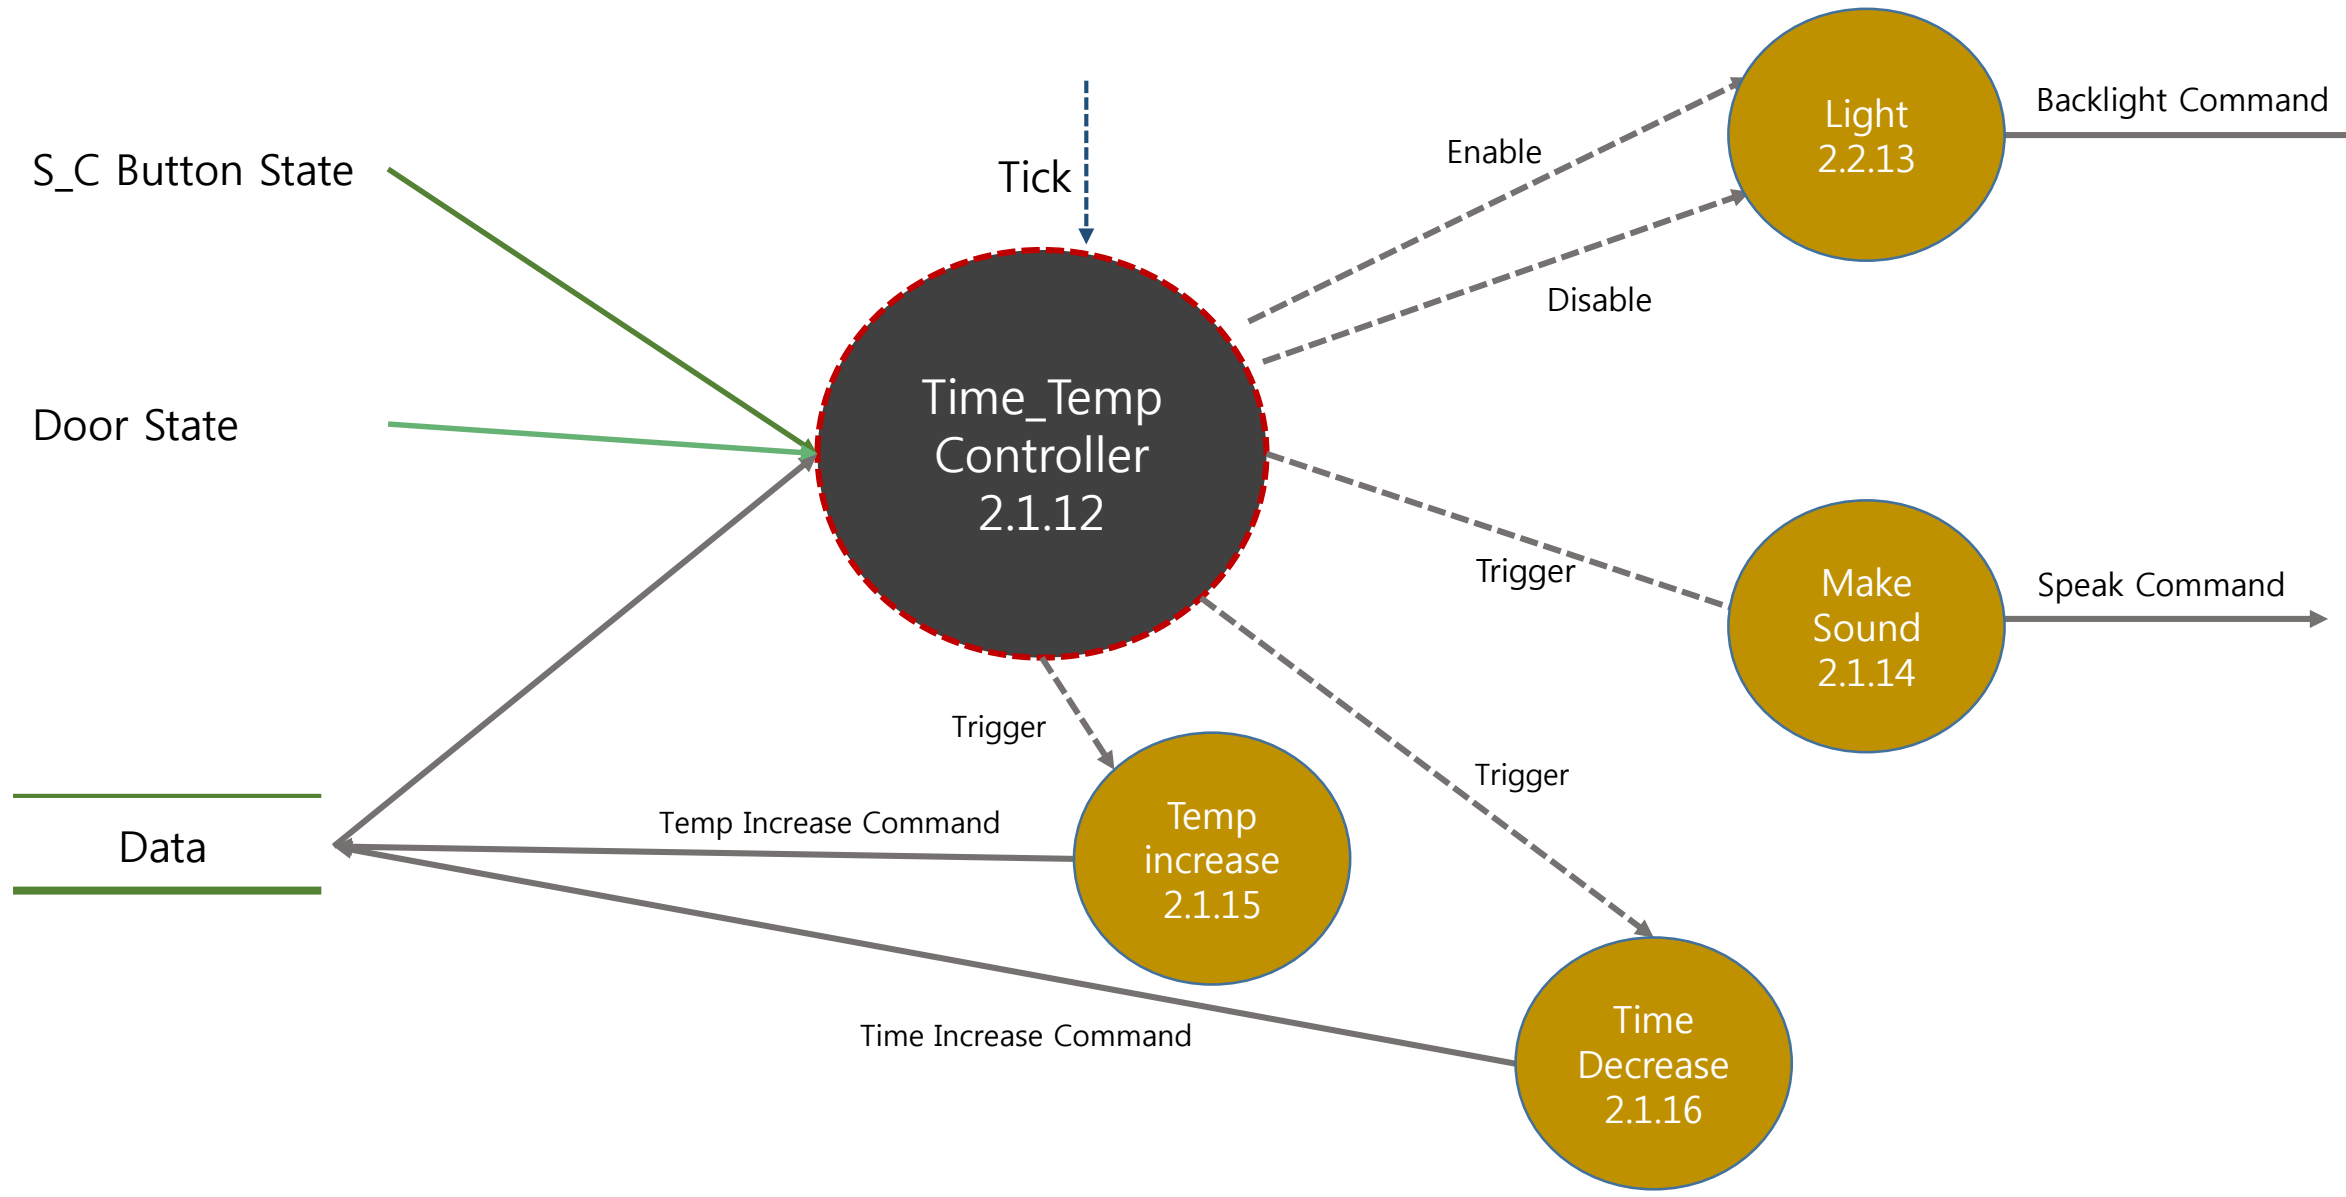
S_C Button State

Door State

Tick

Time_Temp Controller 2.1.12

Enable

Disable

Light 2.2.13

Backlight Command

Trigger

Make Sound 2.1.14

Speak Command

Trigger

Trigger

Data

Temp Increase Command

Temp increase 2.1.15

Time Increase Command

Time Decrease 2.1.16